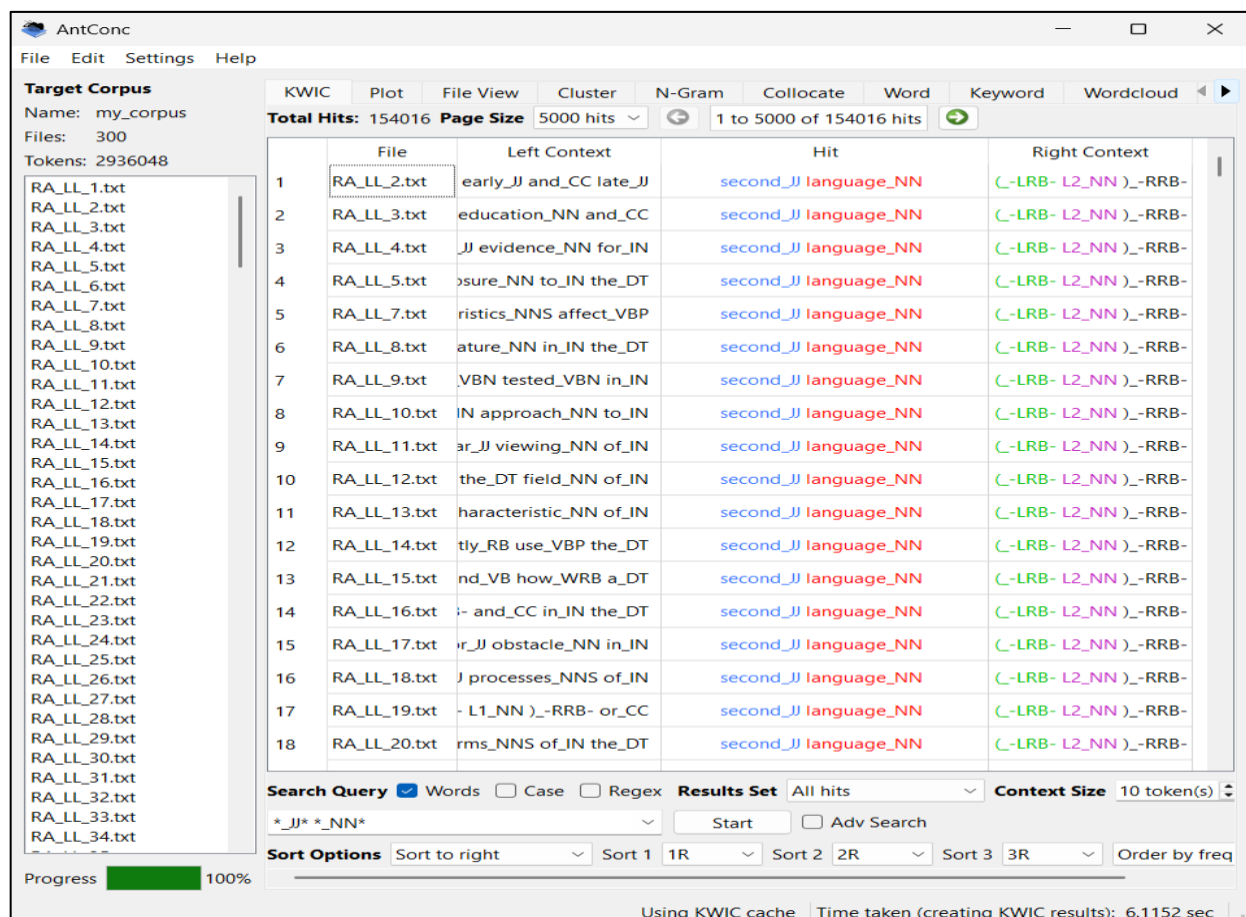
AntConc

File Edit Settings Help

Target Corpus
Name: my_corpus
Files: 300
Tokens: 2936048

RA_LL_1.txt
RA_LL_2.txt
RA_LL_3.txt
RA_LL_4.txt
RA_LL_5.txt
RA_LL_6.txt
RA_LL_7.txt
RA_LL_8.txt
RA_LL_9.txt
RA_LL_10.txt
RA_LL_11.txt
RA_LL_12.txt
RA_LL_13.txt
RA_LL_14.txt
RA_LL_15.txt
RA_LL_16.txt
RA_LL_17.txt
RA_LL_18.txt
RA_LL_19.txt
RA_LL_20.txt
RA_LL_21.txt
RA_LL_22.txt
RA_LL_23.txt
RA_LL_24.txt
RA_LL_25.txt
RA_LL_26.txt
RA_LL_27.txt
RA_LL_28.txt
RA_LL_29.txt
RA_LL_30.txt
RA_LL_31.txt
RA_LL_32.txt
RA_LL_33.txt
RA_LL_34.txt

Progress 100%

KWIC Plot File View Cluster N-Gram Collocate Word Keyword Wordcloud

Total Hits: 154016 Page Size 5000 hits 1 to 5000 of 154016 hits

| | File | Left Context | Hit | Right Context |
|---|---|---|---|---|
| 1 | RA_LL_2.txt | early_JJ and_CC late_JJ | second_JJ language_NN | (_-LRB- L2_NN )_-RRB- |
| 2 | RA_LL_3.txt | education_NN and_CC | second_JJ language_NN | (_-LRB- L2_NN )_-RRB- |
| 3 | RA_LL_4.txt | JJ evidence_NN for_IN | second_JJ language_NN | (_-LRB- L2_NN )_-RRB- |
| 4 | RA_LL_5.txt | osure_NN to_IN the_DT | second_JJ language_NN | (_-LRB- L2_NN )_-RRB- |
| 5 | RA_LL_7.txt | ristics_NNS affect_VBP | second_JJ language_NN | (_-LRB- L2_NN )_-RRB- |
| 6 | RA_LL_8.txt | ature_NN in_IN the_DT | second_JJ language_NN | (_-LRB- L2_NN )_-RRB- |
| 7 | RA_LL_9.txt | VBN tested_VBN in_IN | second_JJ language_NN | (_-LRB- L2_NN )_-RRB- |
| 8 | RA_LL_10.txt | IN approach_NN to_IN | second_JJ language_NN | (_-LRB- L2_NN )_-RRB- |
| 9 | RA_LL_11.txt | ar_JJ viewing_NN of_IN | second_JJ language_NN | (_-LRB- L2_NN )_-RRB- |
| 10 | RA_LL_12.txt | the_DT field_NN of_IN | second_JJ language_NN | (_-LRB- L2_NN )_-RRB- |
| 11 | RA_LL_13.txt | haracteristic_NN of_IN | second_JJ language_NN | (_-LRB- L2_NN )_-RRB- |
| 12 | RA_LL_14.txt | tly_RB use_VBP the_DT | second_JJ language_NN | (_-LRB- L2_NN )_-RRB- |
| 13 | RA_LL_15.txt | nd_VB how_WRB a_DT | second_JJ language_NN | (_-LRB- L2_NN )_-RRB- |
| 14 | RA_LL_16.txt | - and_CC in_IN the_DT | second_JJ language_NN | (_-LRB- L2_NN )_-RRB- |
| 15 | RA_LL_17.txt | r_JJ obstacle_NN in_IN | second_JJ language_NN | (_-LRB- L2_NN )_-RRB- |
| 16 | RA_LL_18.txt | J processes_NNS of_IN | second_JJ language_NN | (_-LRB- L2_NN )_-RRB- |
| 17 | RA_LL_19.txt | - L1_NN )_-RRB- or_CC | second_JJ language_NN | (_-LRB- L2_NN )_-RRB- |
| 18 | RA_LL_20.txt | rms_NNS of_IN the_DT | second_JJ language_NN | (_-LRB- L2_NN )_-RRB- |

Search Query Words Case Regex Results Set All hits Context Size 10 token(s)
*_JJ* *_NN* Start Adv Search
Sort Options Sort to right Sort 1 1R Sort 2 2R Sort 3 3R Order by freq

Using KWIC cache Time taken (creating KWIC results): 6.1152 sec